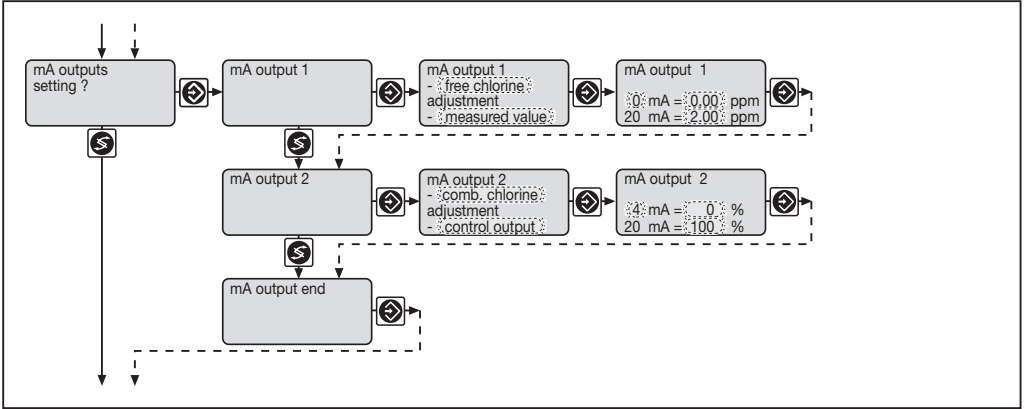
mA outputs setting ?

mA output 1

mA output 1
- free chlorine
adjustment
- measured value

mA output 1
0 mA = 0,00 ppm
20 mA = 2,00 ppm

mA output 2

mA output 2
- comb. chlorine
adjustment
- control output

mA output 2
4 mA = 0 %
20 mA = 100 %

mA output end